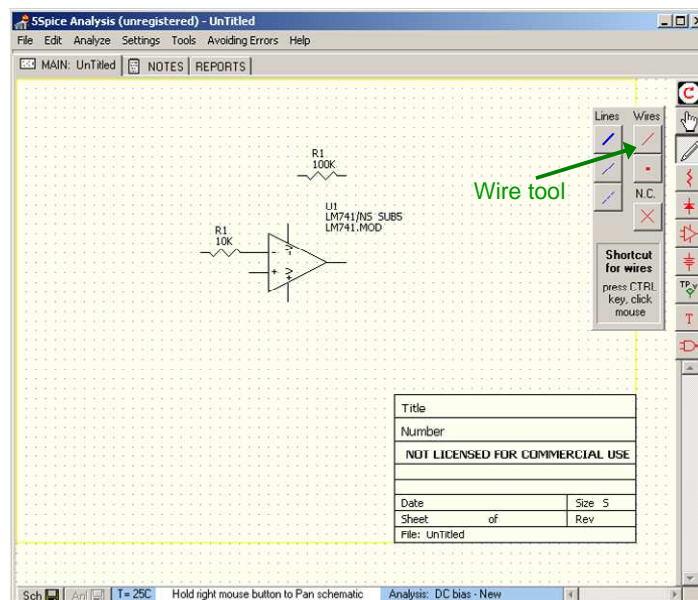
5Spice Analysis (unregistered) - UnTitled

File Edit Analyze Settings Tools Avoiding Errors Help

MAIN: UnTitled | NOTES | REPORTS

R1
100K

U1
LM741/NS_SUBS
LM741.MOD

R1
10K

Lines Wires

N.C.

Shortcut for wires

press CTRL key, click mouse

Wire tool

TP

T

| Title | |
|---|---|
| Number | |
| NOT LICENSED FOR COMMERCIAL USE | |
| | |
| Date | Size S |
| Sheet of | Rev |
| File: UnTitled | |

Sch | Anl | T= 25C | Hold right mouse button to Pan schematic | Analysis: DC bias - New